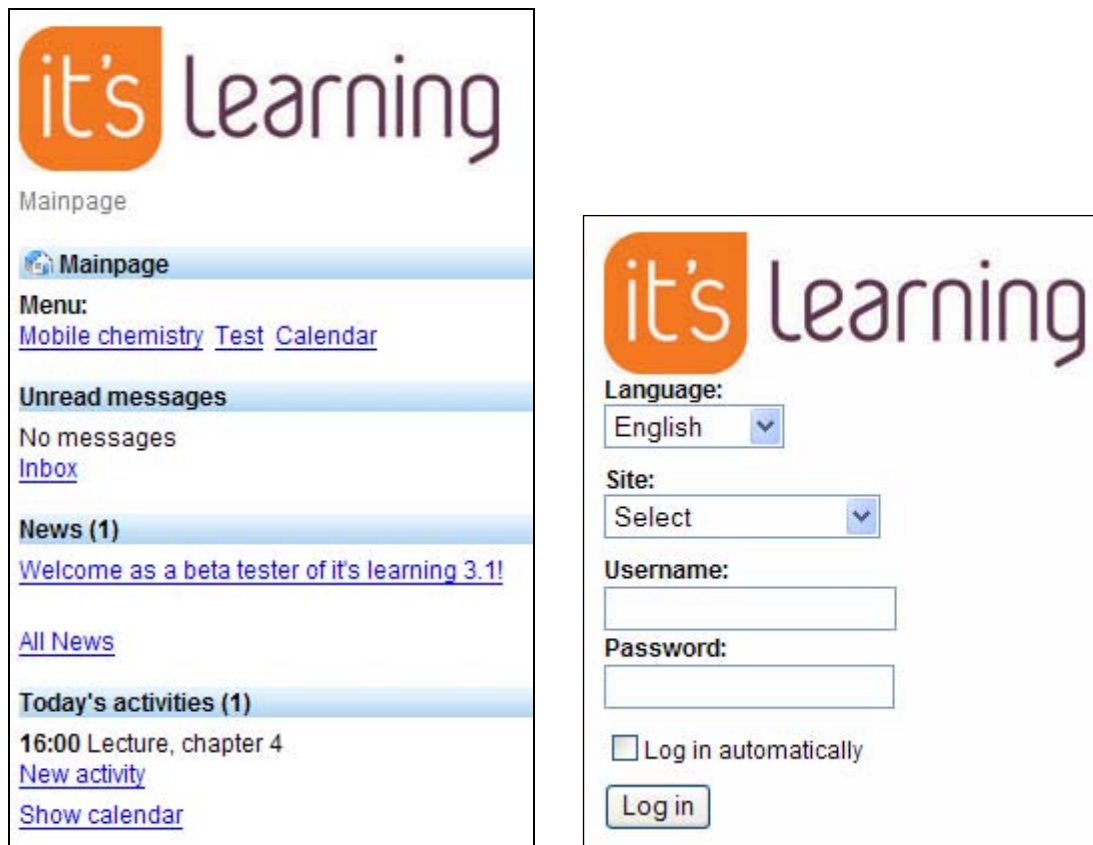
it's learning

Mainpage

Mainpage

Menu:
Mobile chemistry Test Calendar

Unread messages

No messages
Inbox

News (1)

Welcome as a beta tester of it's learning 3.1!

All News

Today's activities (1)

16:00 Lecture, chapter 4
New activity

Show calendar

it's learning

Language:
English

Site:
Select

Username:

Password:

Log in automatically

Log in